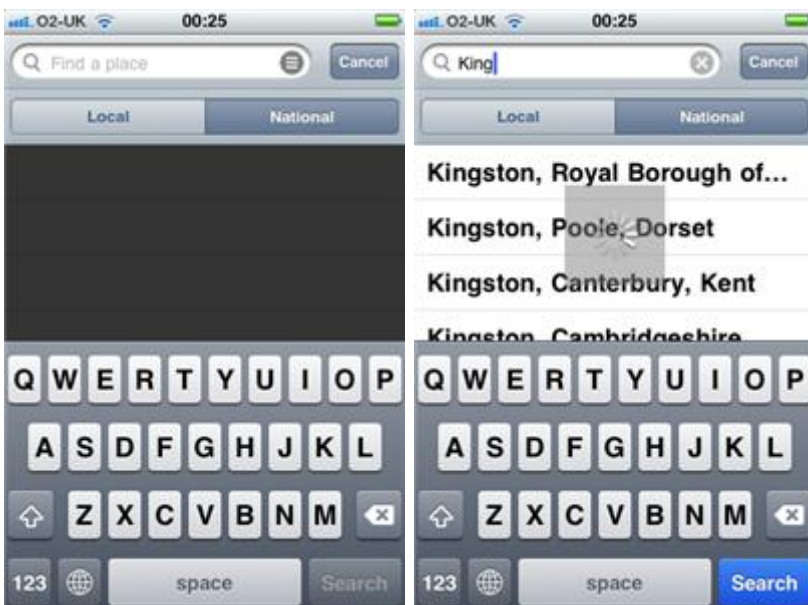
O2-UK 00:25

Find a place

Cancel

Local

National

Q W E R T Y U I O P

A S D F G H J K L

Z X C V B N M

123

space

Search

O2-UK 00:25

King

Cancel

Local

National

Kingston, Royal Borough of...

Kingston, Poole, Dorset

Kingston, Canterbury, Kent

Kingston, Cambridgeshire

Q W E R T Y U I O P

A S D F G H J K L

Z X C V B N M

123

space

Search